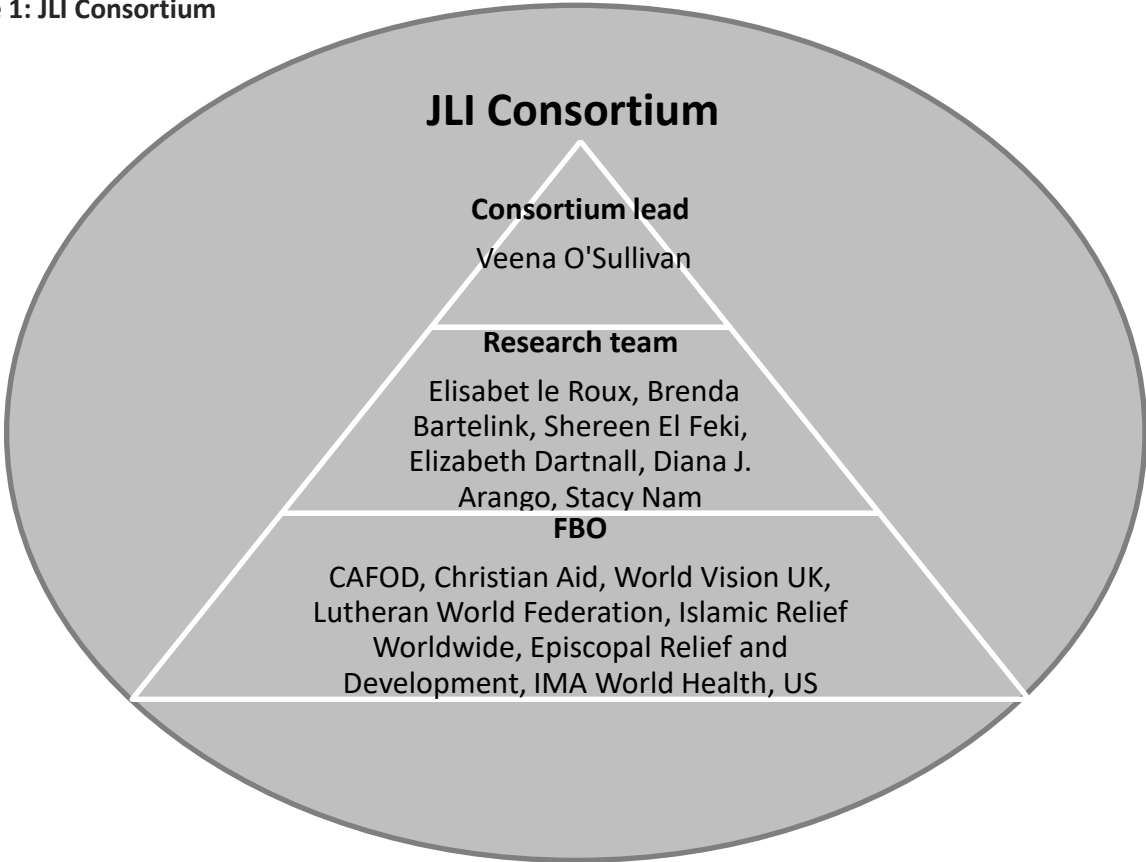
e 1: JLI Consortium

JLI Consortium

Consortium lead

Veena O'Sullivan

Research team

Elisabet le Roux, Brenda Bartelink, Shereen El Feki, Elizabeth Dartnall, Diana J. Arango, Stacy Nam

FBO

CAFOD, Christian Aid, World Vision UK, Lutheran World Federation, Islamic Relief Worldwide, Episcopal Relief and Development, IMA World Health, US